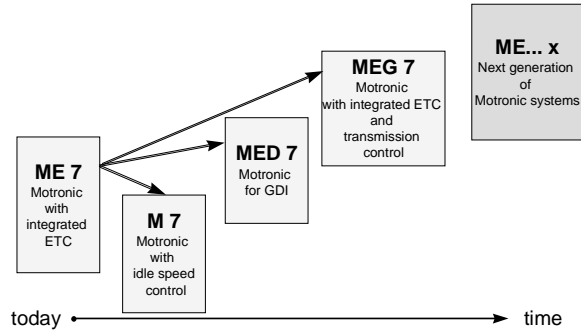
ME... x
Next generation of Motronic systems

MEG 7
Motronic with integrated ETC and transmission control

MED 7
Motronic for GDI

ME 7
Motronic with integrated ETC

M 7
Motronic with idle speed control

today

time